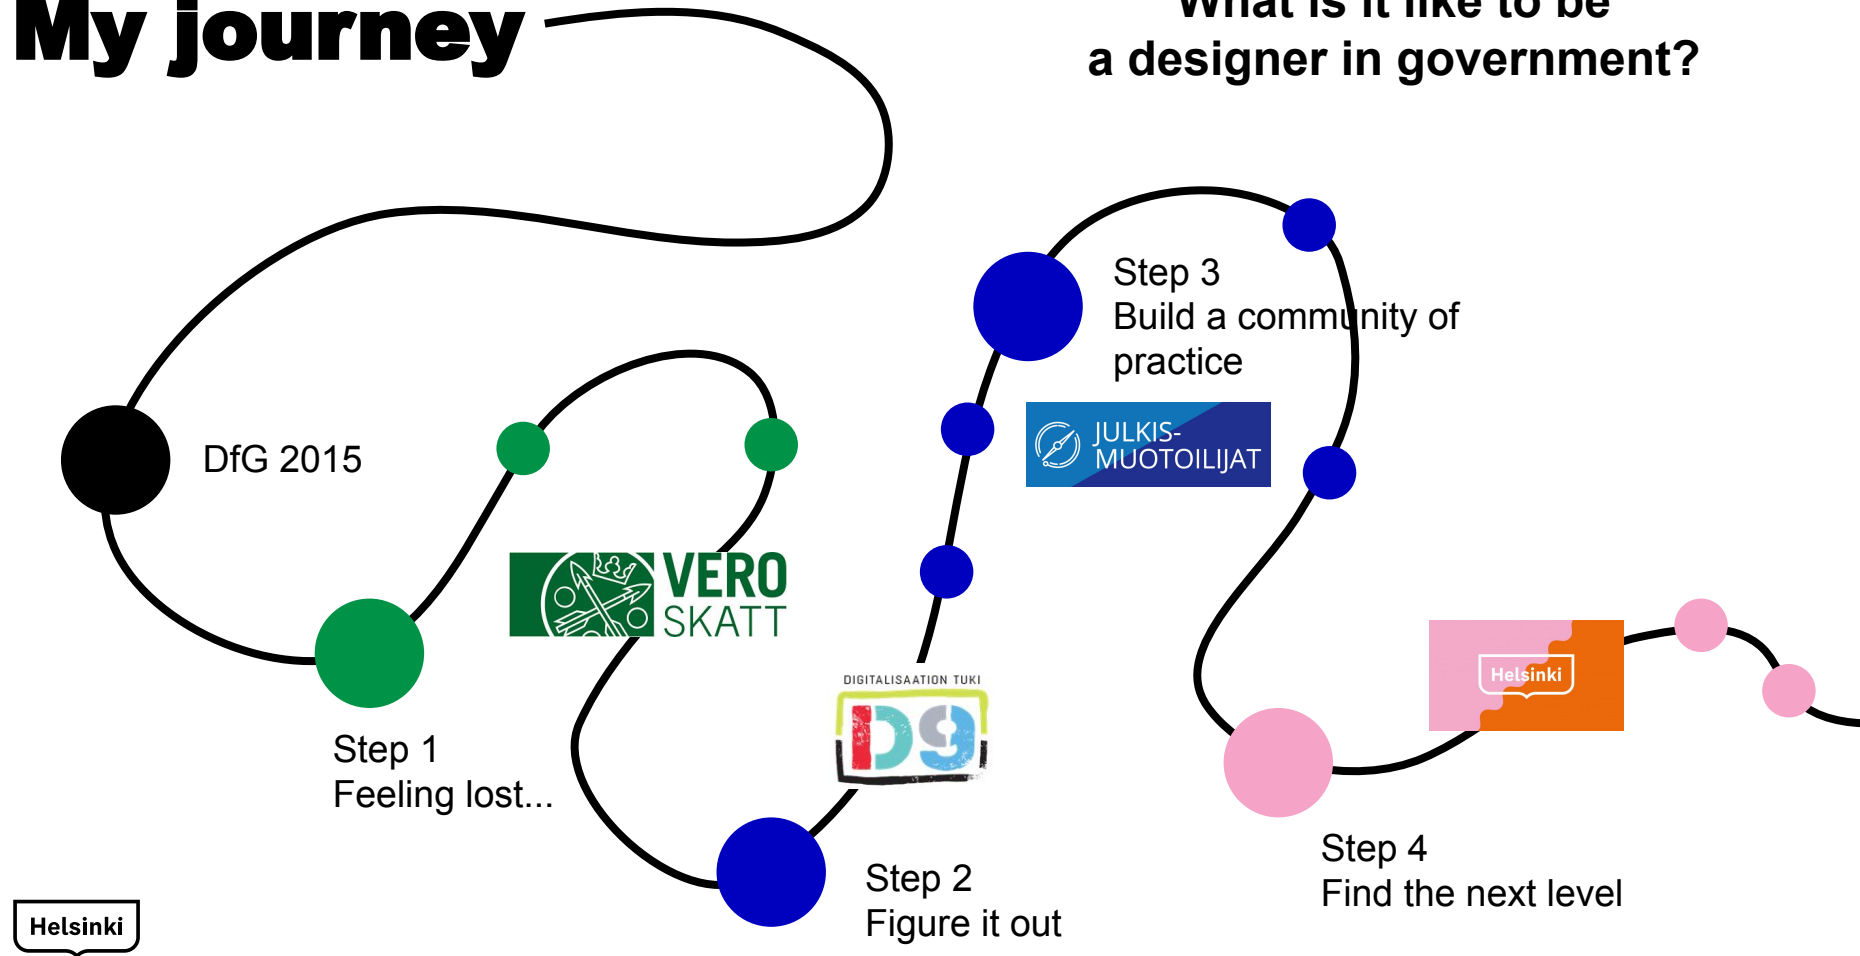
My journey

What is it like to be a designer in government?

DfG 2015

Step 1
Feeling lost...

VERO
SKATT

Step 2
Figure it out

DIGITALISAATION TUKI
D9

Step 3
Build a community of practice

JULKIS-
MUOTOILIJAT

Step 4
Find the next level

Helsinki

Helsinki